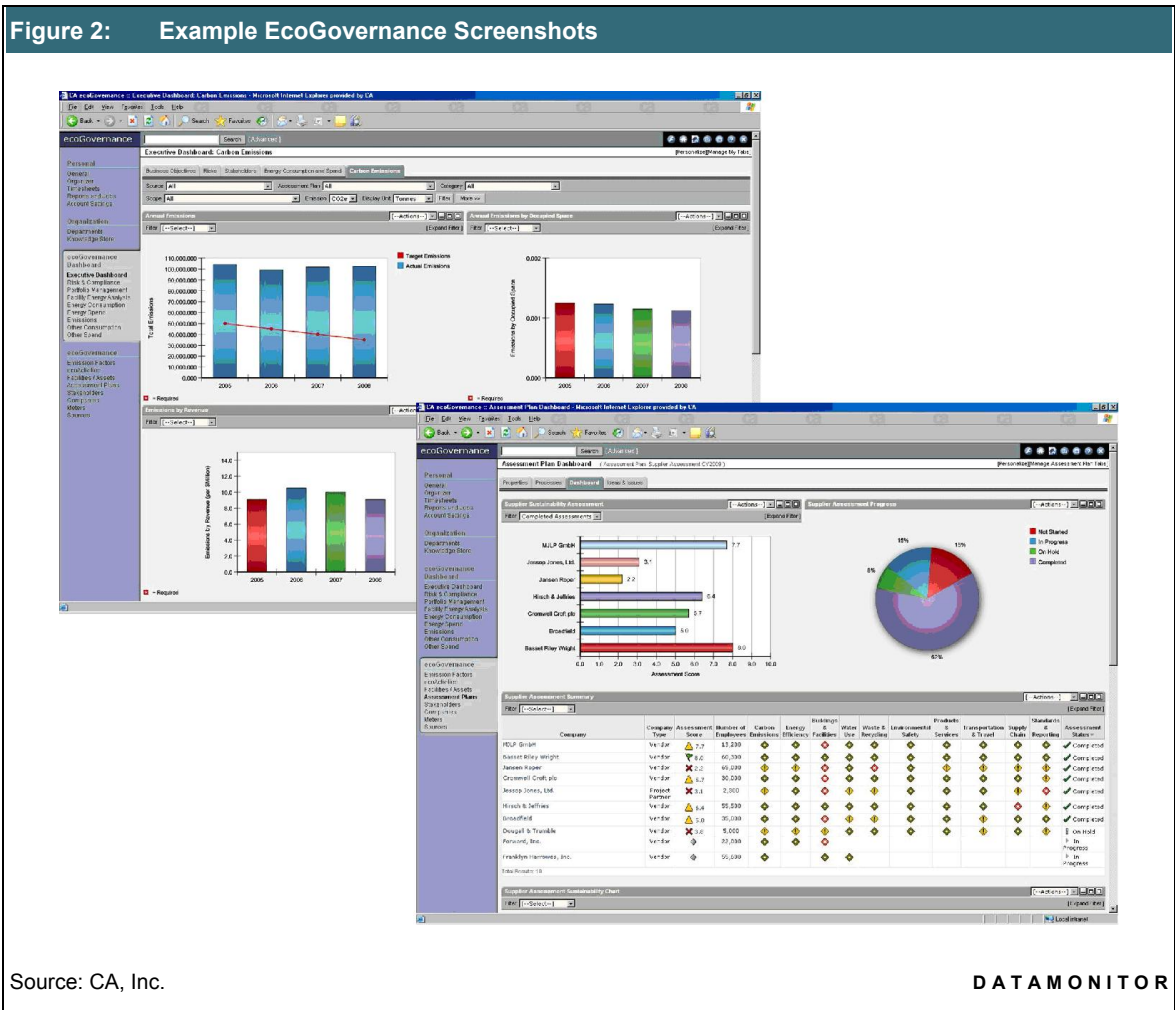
Figure 2: Example EcoGovernance Screenshots

CA ecoGovernance :: Executive Dashboard: Carbon Emissions - Microsoft Internet Explorer provided by CA

File Edit View Favorites Tools Help

Back Search Favorites

ecoGovernance

Search [Advanced]

Executive Dashboard: Carbon Emissions

Personalize | Manage My Tabs

Personal
Owners
Organizer
Timesheets
Reports and Jobs
Account Settings

Organization
Departments
Knowledge Store

ecoGovernance Dashboard
Executive Dashboard
Risk & Compliance
Portfolio Management
Facility Energy Analysis
Energy Consumption
Energy Spend
Emissions
Other Consumption
Other Spend

ecoGovernance
Emission Factors
Facilities
Facilities / Assets
Assessment Plans
Stakeholders
Companies
Meters
Sources

Business Objectives | Risks | Stakeholders | Energy Consumption and Spend | Carbon Emissions

Source All | Assessment Plan All | Category All
Scope All | Emission CO2e | Display Unit Tonnes | Filter | More

Annual Emissions
Filter --Select--
Expand Filter

Target Emissions
Actual Emissions

Total Emissions

110,000,000
100,000,000
90,000,000
80,000,000
70,000,000
60,000,000
50,000,000
40,000,000
30,000,000
20,000,000
10,000,000
0.000

2005 2006 2007 2008

Annual Emissions by Occupied Space
Filter --Select--
Expand Filter

Emissions by Occupied Space

0.002
0.001
0.000

2005 2006 2007 2008

= Required

Emissions by Revenue
Filter --Select--

Emissions by Revenue (per $Million)

14.0
12.0
10.0
8.0
6.0
4.0
2.0
0.0

2005 2006 2007 2008

= Required

CA ecoGovernance :: Assessment Plan Dashboard - Microsoft Internet Explorer provided by CA

File Edit View Favorites Tools Help

Back Search Favorites

ecoGovernance

Search [Advanced]

Assessment Plan Dashboard ( Assessment Plan: Supplier Assessment CY2009 )

Personalize | Manage Assessment Plan Tabs

Personal
Owners
Organizer
Timesheets
Reports and Jobs
Account Settings

Organization
Departments
Knowledge Store

ecoGovernance Dashboard
Executive Dashboard
Risk & Compliance
Portfolio Management
Facility Energy Analysis
Energy Consumption
Energy Spend
Emissions
Other Consumption
Other Spend

ecoGovernance
Emission Factors
Facilities
Facilities / Assets
Assessment Plans
Stakeholders
Companies
Meters
Sources

Properties | Processes | Dashboard | Views & Issues

Supplier Sustainability Assessment
Filter Completed Assessments
Expand Filter

MJLP GmbH 7.7
Jessop Jones, Ltd. 3.1
Jansen Roper 2.2
Hirsch & Jeffries 6.4
Cromwell Croft plc 5.7
Broadfield 5.0
Basset Riley Wright 8.0

0.0 1.0 2.0 3.0 4.0 5.0 6.0 7.0 8.0 9.0 10.0
Assessment Score

Supplier Assessment Progress

Not Started
In Progress
On Hold
Completed

15%
15%
8%
62%

Supplier Assessment Summary
Filter --Select--
Expand Filter

| Company | Company Type | Assessment Score | Number of Employees | Carbon Emissions | Energy Efficiency | Buildings & Facilities | Water Use | Waste & Recycling | Environmental Safety | Products & Services | Transportation & Travel | Supply Chain | Standards & Reporting | Assessment Status |
|---|---|---|---|---|---|---|---|---|---|---|---|---|---|---|
| MJLP GmbH | Vendor | 7.7 | 13,200 | | | | | | | | | | | Completed |
| Basset Riley Wright | Vendor | 8.0 | 60,300 | | | | | | | | | | | Completed |
| Jansen Roper | Vendor | 2.2 | 65,000 | | | | | | | | | | | Completed |
| Cromwell Croft plc | Vendor | 5.7 | 30,000 | | | | | | | | | | | Completed |
| Jessop Jones, Ltd. | Project Partner | 3.1 | 2,000 | | | | | | | | | | | Completed |
| Hirsch & Jeffries | Vendor | 6.4 | 55,500 | | | | | | | | | | | Completed |
| Broadfield | Vendor | 5.0 | 35,000 | | | | | | | | | | | Completed |
| Dougall & Trumble | Vendor | 3.0 | 5,000 | | | | | | | | | | | On Hold |
| Forward, Inc. | Vendor | | 22,000 | | | | | | | | | | | In Progress |
| Franklyn Harrowes, Inc. | Vendor | | 55,000 | | | | | | | | | | | In Progress |

Total Results: 10

Supplier Assessment Sustainability Chart
Filter --Select--
Expand Filter

Local intranet

Source: CA, Inc.

DATAMONITOR